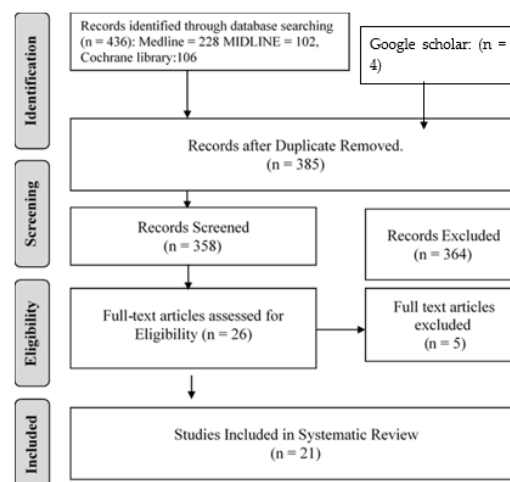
Identification

Records identified through database searching (n = 436): Medline = 228 MIDLINE = 102, Cochrane library:106

Google scholar: (n = 4)

Records after Duplicate Removed. (n = 385)

Screening

Records Screened (n = 358)

Records Excluded (n = 364)

Eligibility

Full-text articles assessed for Eligibility (n = 26)

Full text articles excluded (n = 5)

Included

Studies Included in Systematic Review (n = 21)